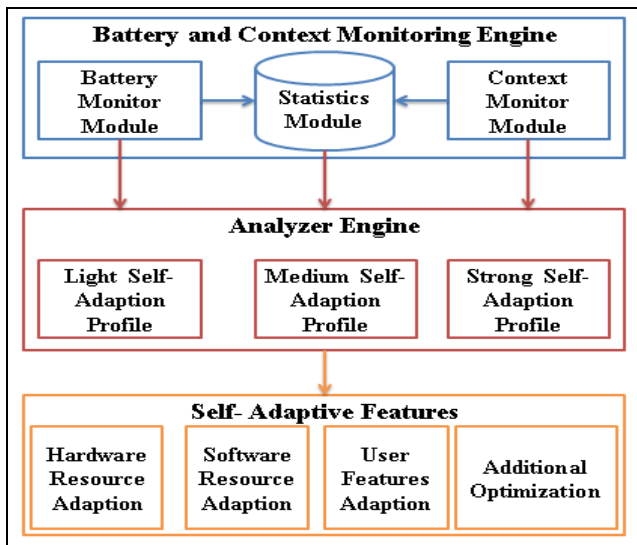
Battery and Context Monitoring Engine

Battery Monitor Module

Statistics Module

Context Monitor Module

Analyzer Engine

Light Self-Adaption Profile

Medium Self-Adaption Profile

Strong Self-Adaption Profile

Self- Adaptive Features

Hardware Resource Adaption

Software Resource Adaption

User Features Adaption

Additional Optimization